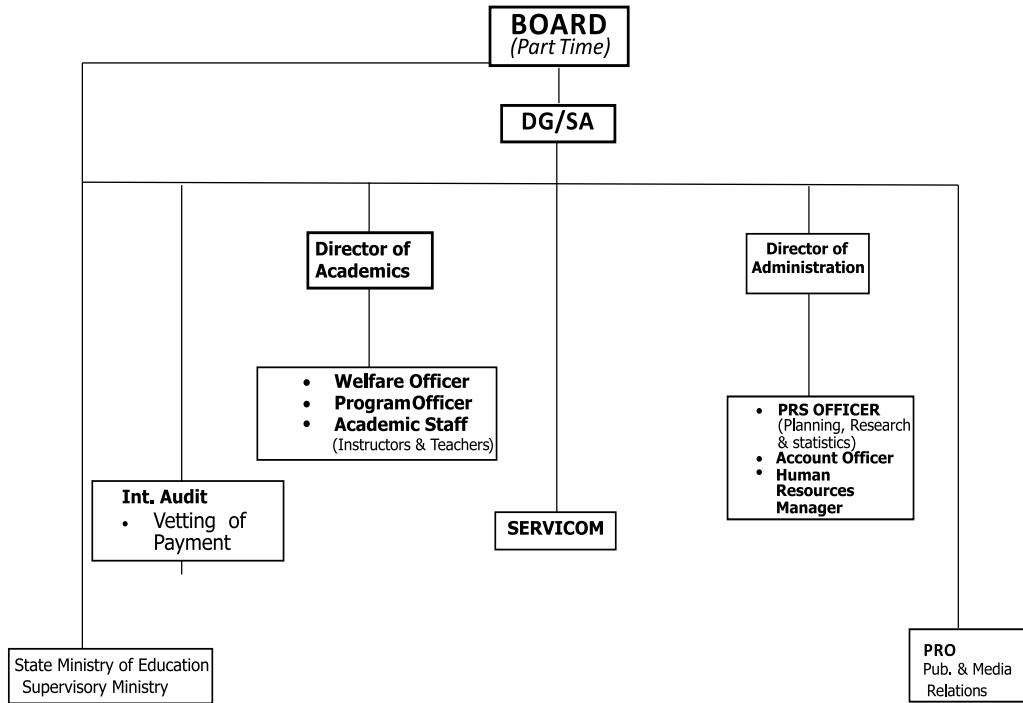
BOARD
(Part Time)

DG/SA

Director of Academics

- Welfare Officer
- ProgramOfficer
- Academic Staff (Instructors & Teachers)

Director of Administration

- PRS OFFICER (Planning, Research & statistics)
- Account Officer
- Human Resources Manager

Int. Audit
- Vetting of Payment

SERVICOM

State Ministry of Education
Supervisory Ministry

PRO
Pub. & Media Relations